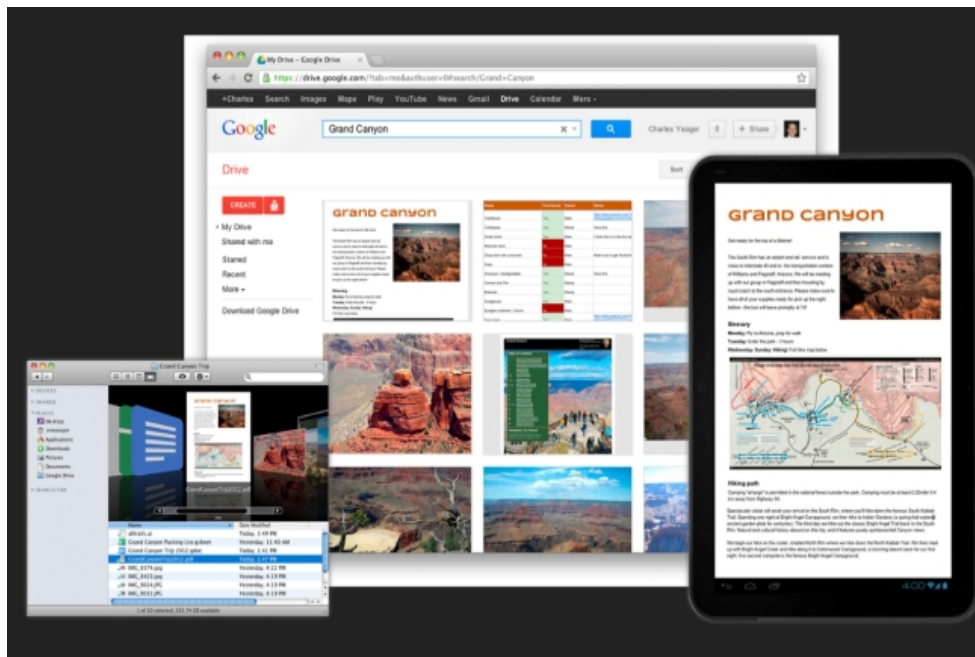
My Drive – Google Drive

https://drive.google.com/?tab=mo&authuser=0#search/Grand+Canyon

+Charles Search Images Maps Play YouTube News Gmail Drive Calendar More

Google

Grand Canyon

Charles Yeager 0 + Share

Drive

Sort

CREATE

My Drive
Shared with me
Starred
Recent
More

Download Google Drive

Grand Canyon

Grand Canyon

Grand Canyon Trip

DEVICES
SHARED
PLACES
Applications
Downloads
Pictures
Documents
Google Drive
SEARCH FOR

Name | Date Modified
Grand Canyon Packing List | Today, 11:40 AM
Grand Canyon Trip 2012 | Today, 1:41 PM
IMG_8374.jpg | Yesterday, 4:12 PM
IMG_9423.jpg | Yesterday, 4:15 PM
IMG_9024.JPG | Yesterday, 4:19 PM
IMG_9632.JPG | Yesterday, 4:20 PM

Grand Canyon

Itinerary

Hiking path

4:00